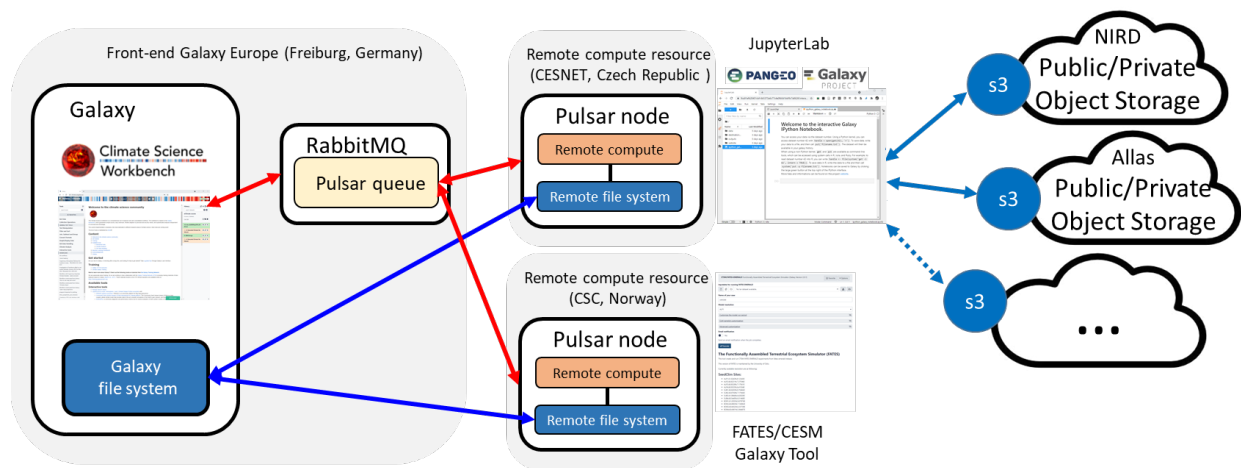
Front-end Galaxy Europe (Freiburg, Germany)

Galaxy

Climate Science Workbench

Galaxy file system

RabbitMQ

Pulsar queue

Remote compute resource (CESNET, Czech Republic )

Pulsar node

Remote compute

Remote file system

Remote compute resource (CSC, Norway)

Pulsar node

Remote compute

Remote file system

JupyterLab

PANGEO

Galaxy PROJECT

Welcome to the interactive Galaxy IPython Notebook.

The Functionally Assembled Terrestrial Ecosystem Simulator (FATES)

FATES/CESM Galaxy Tool

s3

NIRD Public/Private Object Storage

s3

Allas Public/Private Object Storage

s3

...